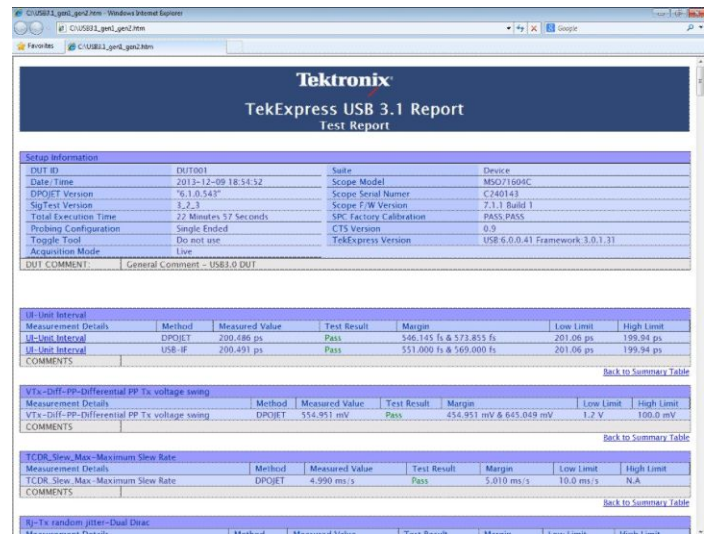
C:\USB31_gen1_gen2.htm - Windows Internet Explorer

C:\USB31_gen1_gen2.htm

Google

Favorites

C:\USB31_gen1_gen2.htm

Tektronix

TekExpress USB 3.1 Report

Test Report

Setup Information

| DUT ID | DUT001 | Suite | Device |
|---|---|---|---|
| Date/Time | 2013-12-09 18:54:52 | Scope Model | MSO71604C |
| DPOJET Version | "6.1.0.543" | Scope Serial Number | C240143 |
| SigTest Version | 3_2_3 | Scope F/W Version | 7.1.1 Build 1 |
| Total Execution Time | 22 Minutes 57 Seconds | SPC Factory Calibration | PASS,PASS |
| Probing Configuration | Single Ended | CTS Version | 0.9 |
| Toggle Tool | Do not use | TekExpress Version | USB:6.0.0.41 Framework 3.0.1.31 |
| Acquisition Mode | Live | | |

DUT COMMENT: General Comment - USB3.0 DUT

UI-Unit Interval

| Measurement Details | Method | Measured Value | Test Result | Margin | Low Limit | High Limit |
|---|---|---|---|---|---|---|
| UI-Unit Interval | DPOJET | 200.486 ps | Pass | 546.145 fs & 573.855 fs | 201.06 ps | 199.94 ps |
| UI-Unit Interval | USB-IF | 200.491 ps | Pass | 551.000 fs & 569.000 fs | 201.06 ps | 199.94 ps |
| COMMENTS | | | | | | |

Back to Summary Table

VTx-Diff-PP-Differential PP Tx voltage swing

| Measurement Details | Method | Measured Value | Test Result | Margin | Low Limit | High Limit |
|---|---|---|---|---|---|---|
| VTx-Diff-PP-Differential PP Tx voltage swing | DPOJET | 554.951 mV | Pass | 454.951 mV & 645.049 mV | 1.2 V | 100.0 mV |
| COMMENTS | | | | | | |

Back to Summary Table

TCDR_Slew_Max-Maximum Slew Rate

| Measurement Details | Method | Measured Value | Test Result | Margin | Low Limit | High Limit |
|---|---|---|---|---|---|---|
| TCDR_Slew_Max-Maximum Slew Rate | DPOJET | 4.990 ms/s | Pass | 5.010 ms/s | 10.0 ms/s | N.A |
| COMMENTS | | | | | | |

Back to Summary Table

Rj-Tx random jitter-Dual Dirac

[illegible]